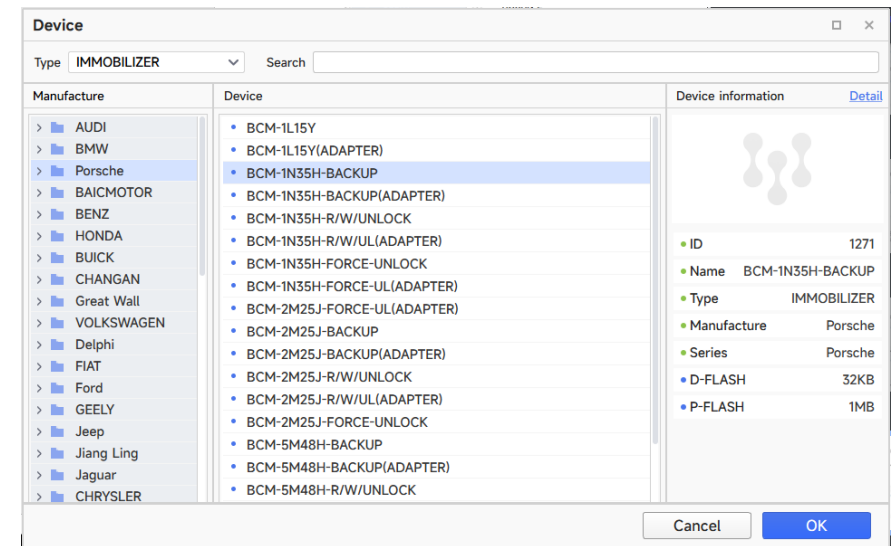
Device

Type IMMOBILIZER

Search

Manufacture

AUDI
BMW
Porsche
BAICMOTOR
BENZ
HONDA
BUICK
CHANGAN
Great Wall
VOLKSWAGEN
Delphi
FIAT
Ford
GEELY
Jeep
Jiang Ling
Jaguar
CHRYSLER

Device

BCM-1L15Y
BCM-1L15Y(ADAPTER)
BCM-1N35H-BACKUP
BCM-1N35H-BACKUP(ADAPTER)
BCM-1N35H-R/W/UNLOCK
BCM-1N35H-R/W/UL(ADAPTER)
BCM-1N35H-FORCE-UNLOCK
BCM-1N35H-FORCE-UL(ADAPTER)
BCM-2M25J-FORCE-UL(ADAPTER)
BCM-2M25J-BACKUP
BCM-2M25J-BACKUP(ADAPTER)
BCM-2M25J-R/W/UNLOCK
BCM-2M25J-R/W/UL(ADAPTER)
BCM-2M25J-FORCE-UNLOCK
BCM-5M48H-BACKUP
BCM-5M48H-BACKUP(ADAPTER)
BCM-5M48H-R/W/UNLOCK

Device information Detail

| ID | 1271 |
|---|---|
| Name | BCM-1N35H-BACKUP |
| Type | IMMOBILIZER |
| Manufacture | Porsche |
| Series | Porsche |
| D-FLASH | 32KB |
| P-FLASH | 1MB |

Cancel OK